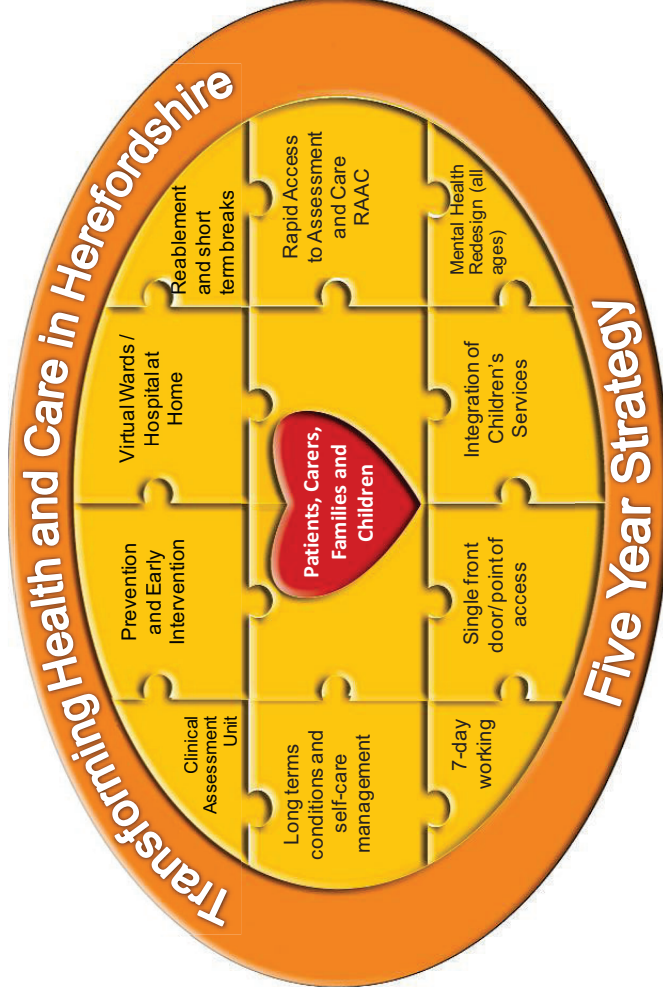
Transforming Health and Care in Herefordshire

Clinical Assessment Unit

Prevention and Early Intervention

Virtual Wards / Hospital at Home

Reablement and short term breaks

Long terms conditions and self-care management

Patients, Carers, Families and Children

Rapid Access to Assessment and Care RAAC

7-day working

Single front door/point of access

Integration of Children's Services

Mental Health Redesign (all ages)

Five Year Strategy